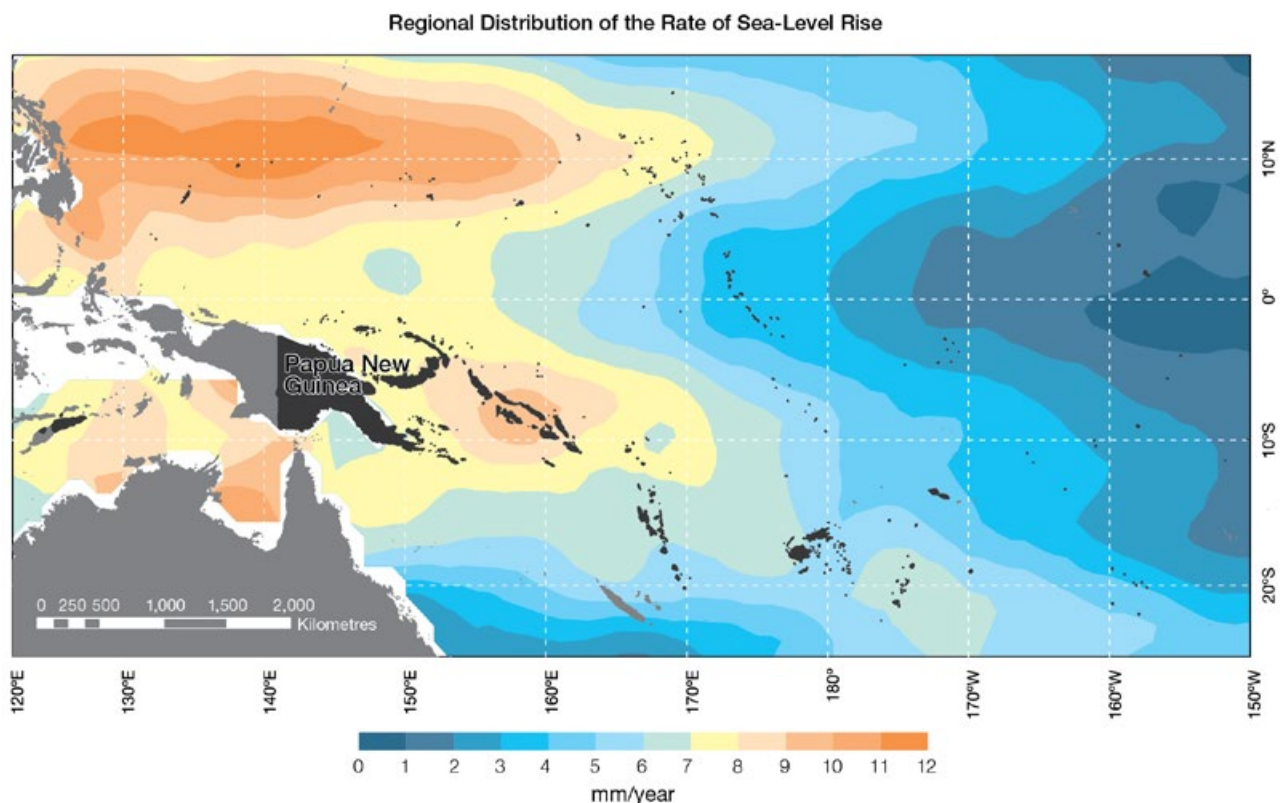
Regional Distribution of the Rate of Sea-Level Rise

10°N
0°
10°S
20°S

Papua New Guinea

0 250 500 1,000 1,500 2,000
Kilometres

120°E 130°E 140°E 150°E 160°E 170°E 180° 170°W 160°W 150°W

0 1 2 3 4 5 6 7 8 9 10 11 12
mm/year